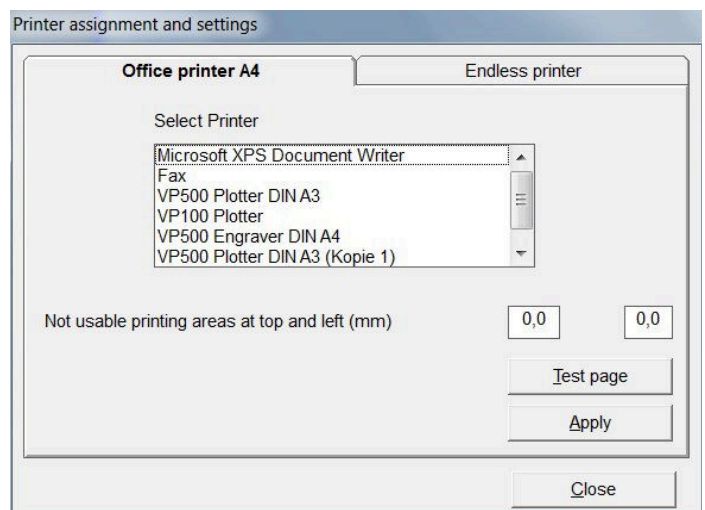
Printer assignment and settings

Office printer A4

Endless printer

Select Printer

Microsoft XPS Document Writer
Fax
VP500 Plotter DIN A3
VP100 Plotter
VP500 Engraver DIN A4
VP500 Plotter DIN A3 (Kopie 1)

Not usable printing areas at top and left (mm)

0,0

0,0

Test page

Apply

Close